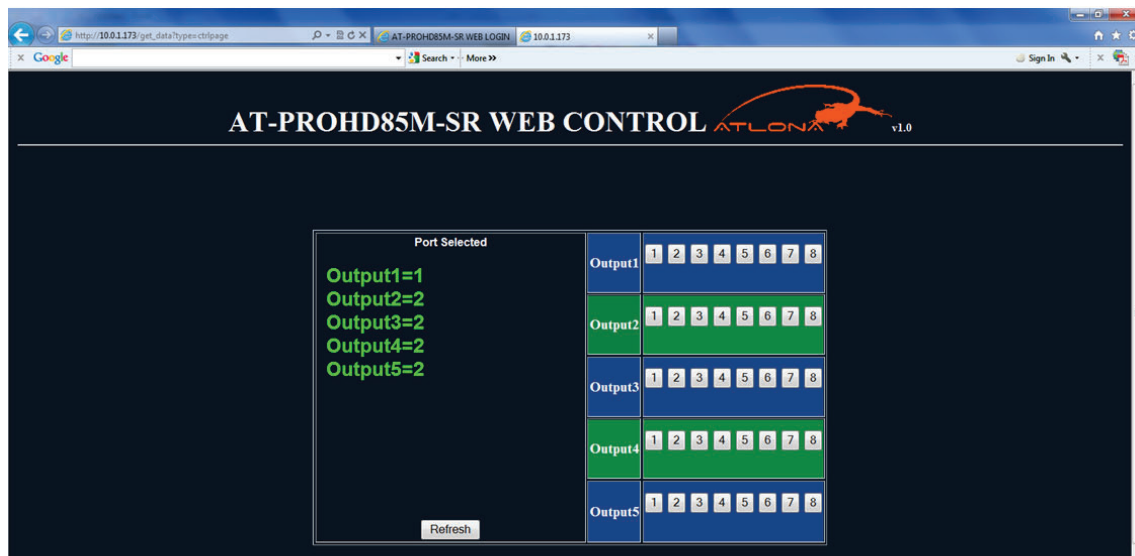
http://10.0.1.173/get_data?type=ctrlpage
AT-PROHD85M-SR WEB LOGIN
10.0.1.173
Google
Search
More »
Sign In

AT-PROHD85M-SR WEB CONTROL ATLONA v1.0

Port Selected
Output1=1
Output2=2
Output3=2
Output4=2
Output5=2
Refresh

| Output1 | 1 2 3 4 5 6 7 8 |
|---|---|
| Output2 | 1 2 3 4 5 6 7 8 |
| Output3 | 1 2 3 4 5 6 7 8 |
| Output4 | 1 2 3 4 5 6 7 8 |
| Output5 | 1 2 3 4 5 6 7 8 |